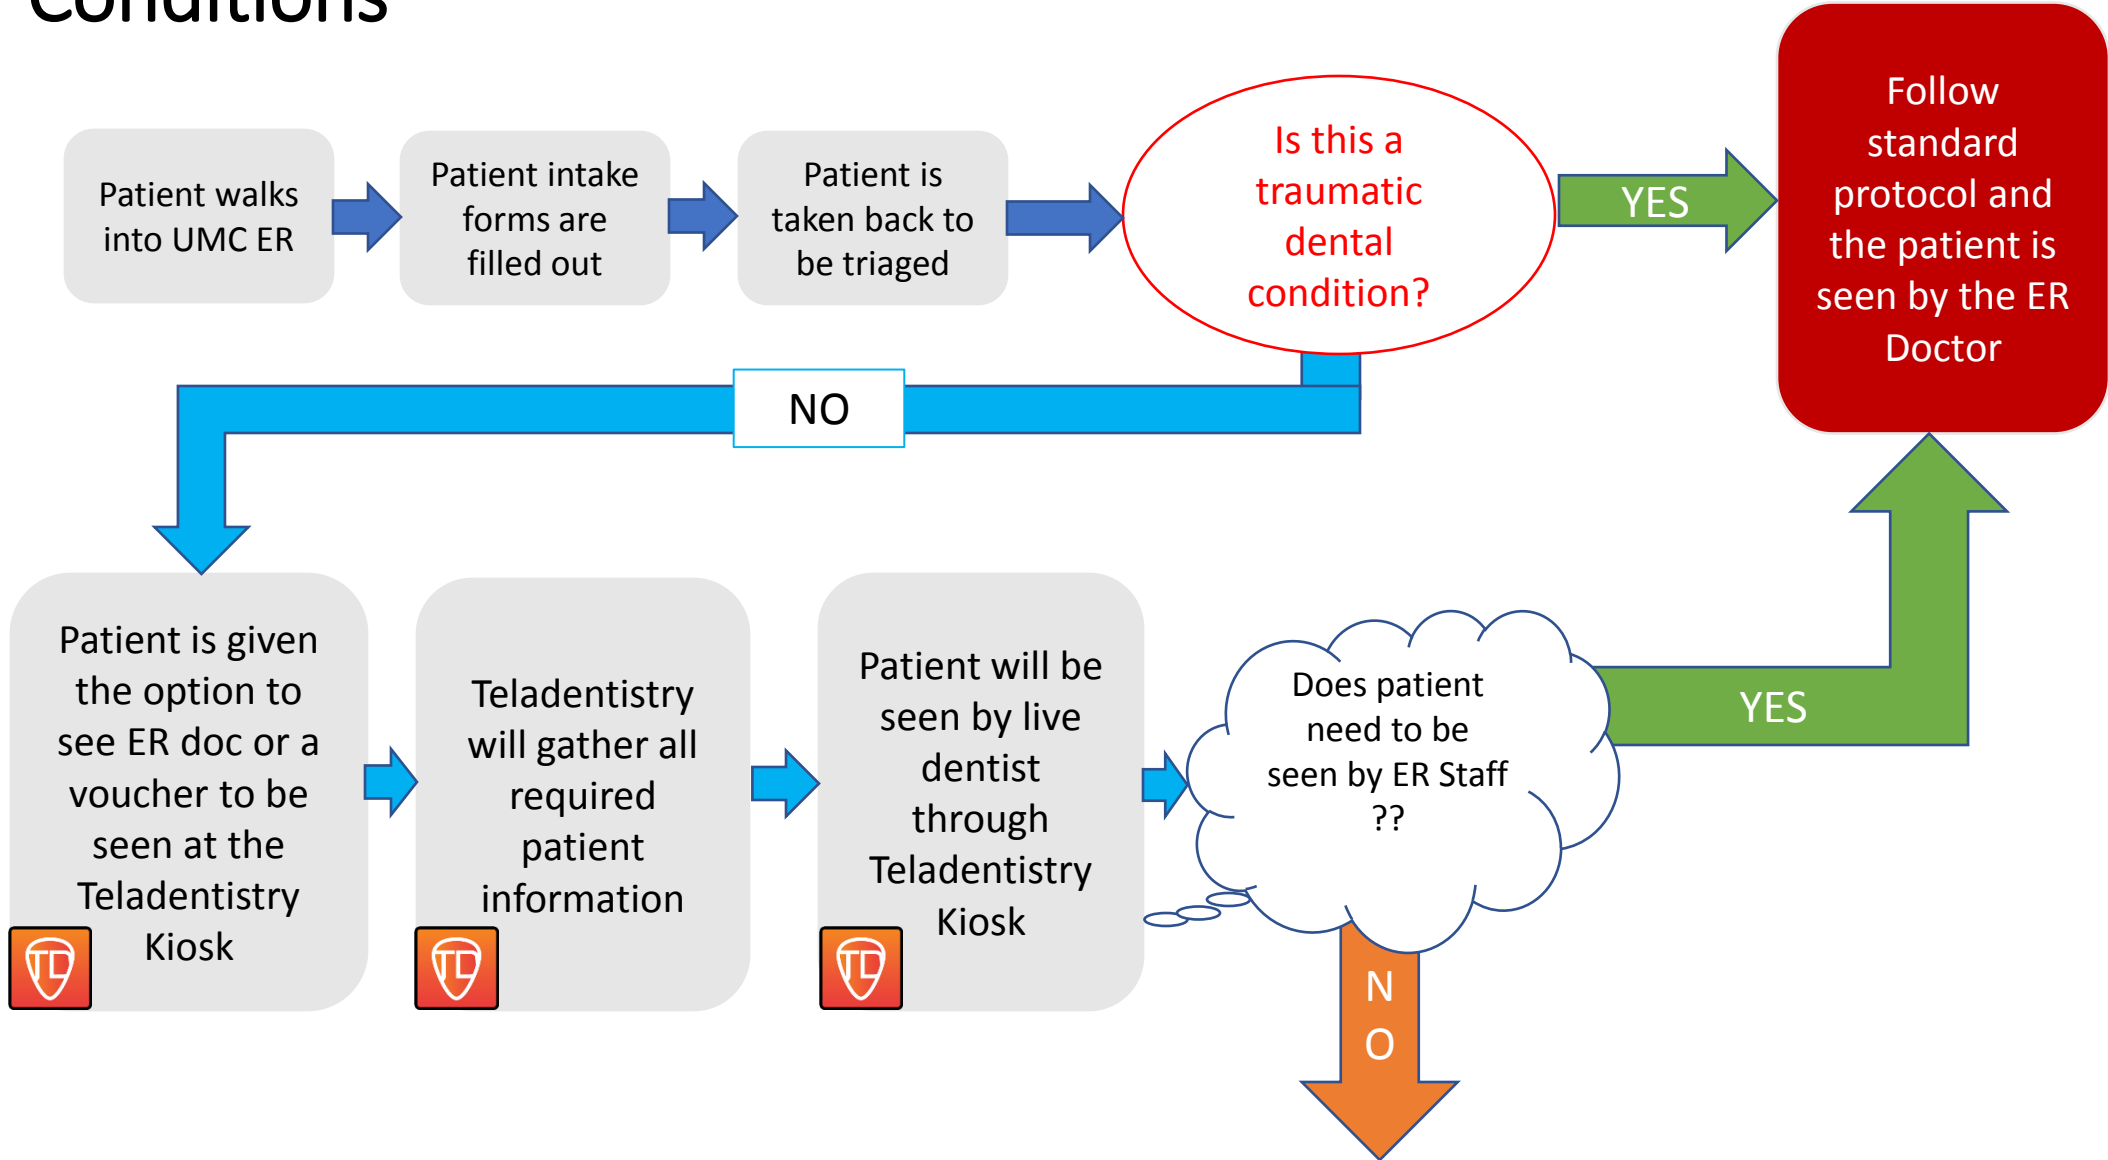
Conditions

Patient walks into UMC ER

Patient intake forms are filled out

Patient is taken back to be triaged

Is this a traumatic dental condition?

YES

Follow standard protocol and the patient is seen by the ER Doctor

NO

Patient is given the option to see ER doc or a voucher to be seen at the Teladentistry Kiosk

TD

Teladentistry will gather all required patient information

TD

Patient will be seen by live dentist through Teladentistry Kiosk

TD

Does patient need to be seen by ER Staff ??

YES

NO